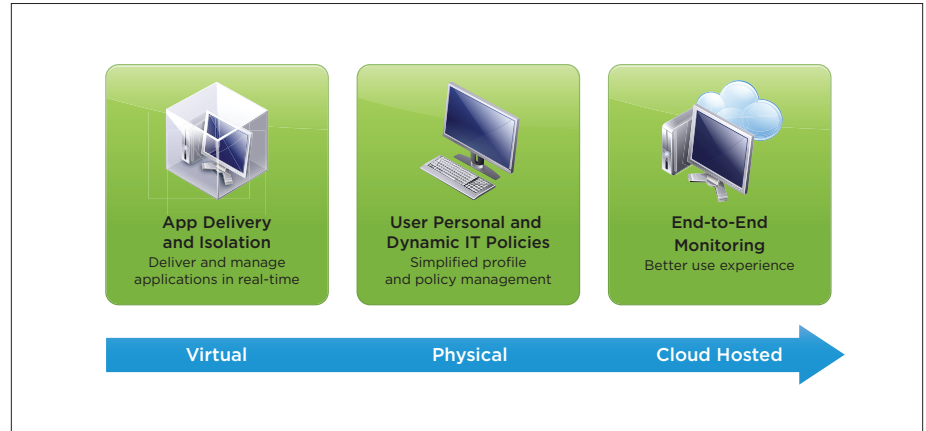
App Delivery and Isolation
Deliver and manage applications in real-time

User Personal and Dynamic IT Policies
Simplified profile and policy management

End-to-End Monitoring
Better use experience

Virtual
Physical
Cloud Hosted